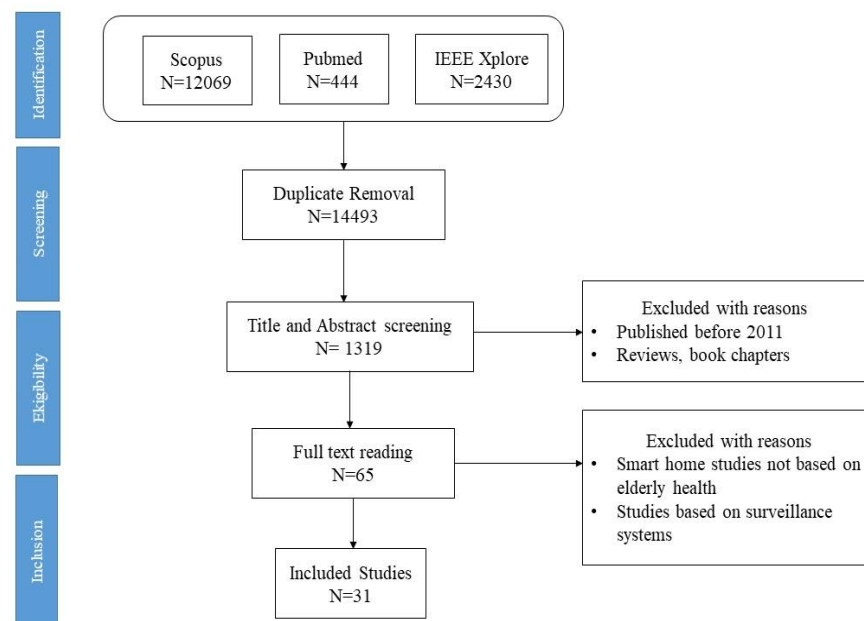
Identification

Scopus
N=12069

Pubmed
N=444

IEEE Xplore
N=2430

Screening

Duplicate Removal
N=14493

Ekigibility

Title and Abstract screening
N= 1319

Excluded with reasons
• Published before 2011
• Reviews, book chapters

Full text reading
N=65

Excluded with reasons
• Smart home studies not based on elderly health
• Studies based on surveillance systems

Inclusion

Included Studies
N=31